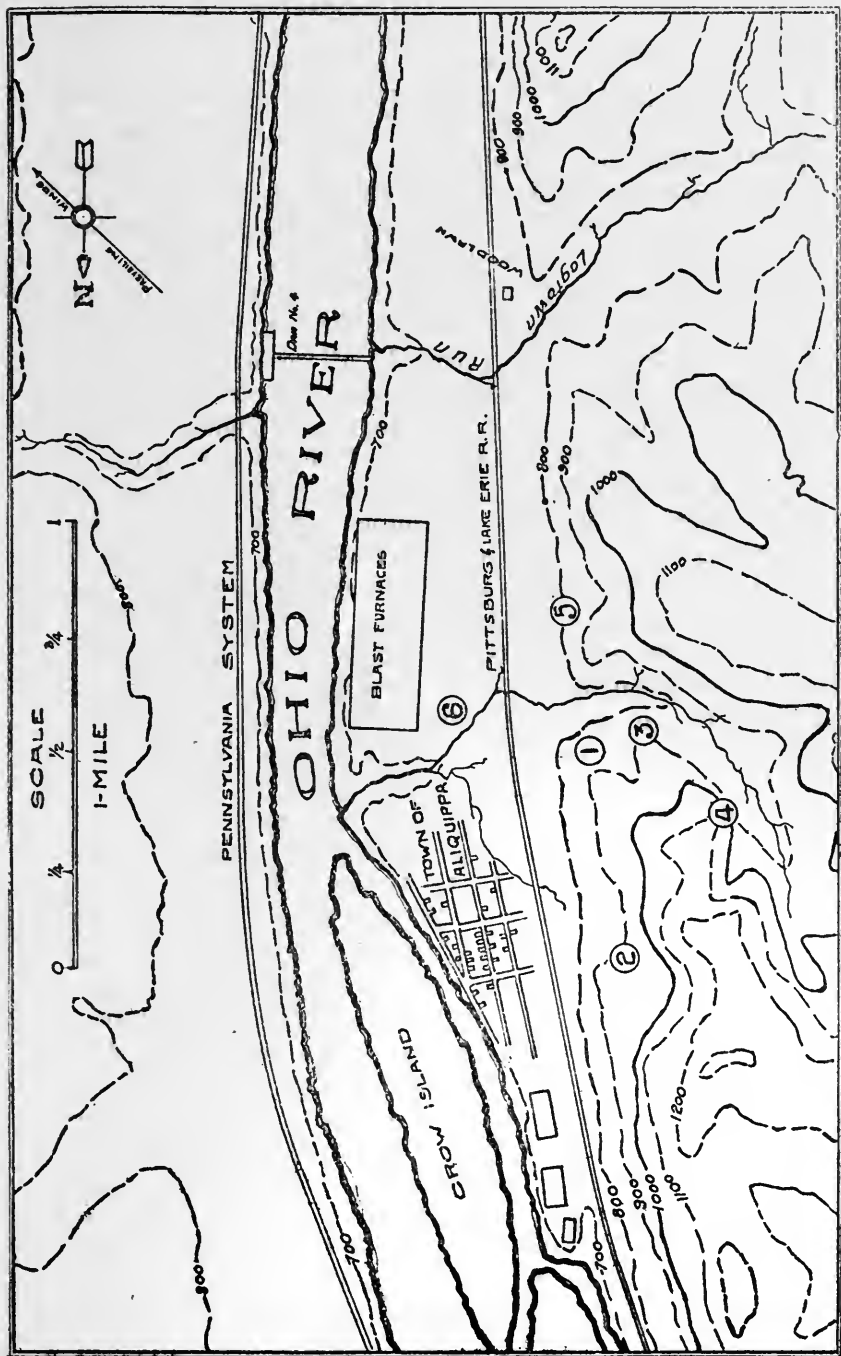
SCALE
0 ¼ ½ ¾ 1
I-MILE

N
Prevailing Winds

PENNSYLVANIA SYSTEM
OHIO RIVER
Dam No. 4
BLAST FURNACES
PITTSBURG & LAKE ERIE R.R.
TOWN OF ALIQUIPPA
CROW ISLAND
WOODLAWN
LOGSTOWN RUN

700
800
900
1000
1100
1200

1
2
3
4
5
6